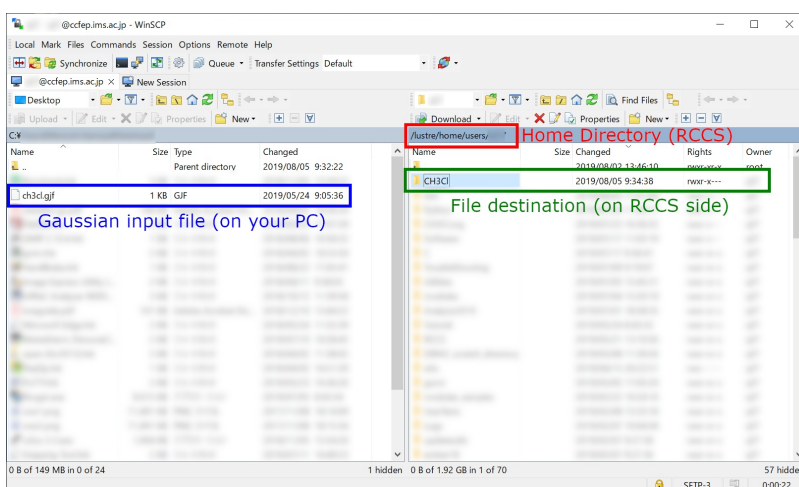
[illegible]@ccfep.ims.ac.jp - WinSCP

Local Mark Files Commands Session Options Remote Help

Synchronize Queue Transfer Settings Default

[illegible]@ccfep.ims.ac.jp New Session

Desktop

Upload Edit Properties New

Download Edit Properties New Find Files

C:¥

/lustre/home/users/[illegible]

Home Directory (RCCS)

| Name | Size | Type | Changed |
|---|---|---|---|
| .. | | Parent directory | 2019/08/05 9:32:22 |
| ch3cl.gjf | 1 KB | GJF | 2019/05/24 9:05:36 |

Gaussian input file (on your PC)

| Name | Size | Changed | Rights | Owner |
|---|---|---|---|---|
| .. | | 2019/08/02 13:46:10 | rwxr-xr-x | root |
| CH3Cl | | 2019/08/05 9:34:38 | rwxr-x--- | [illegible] |

File destination (on RCCS side)

0 B of 149 MB in 0 of 24

1 hidden 0 B of 1.92 GB in 1 of 70

57 hidden

SFTP-3 0:00:22